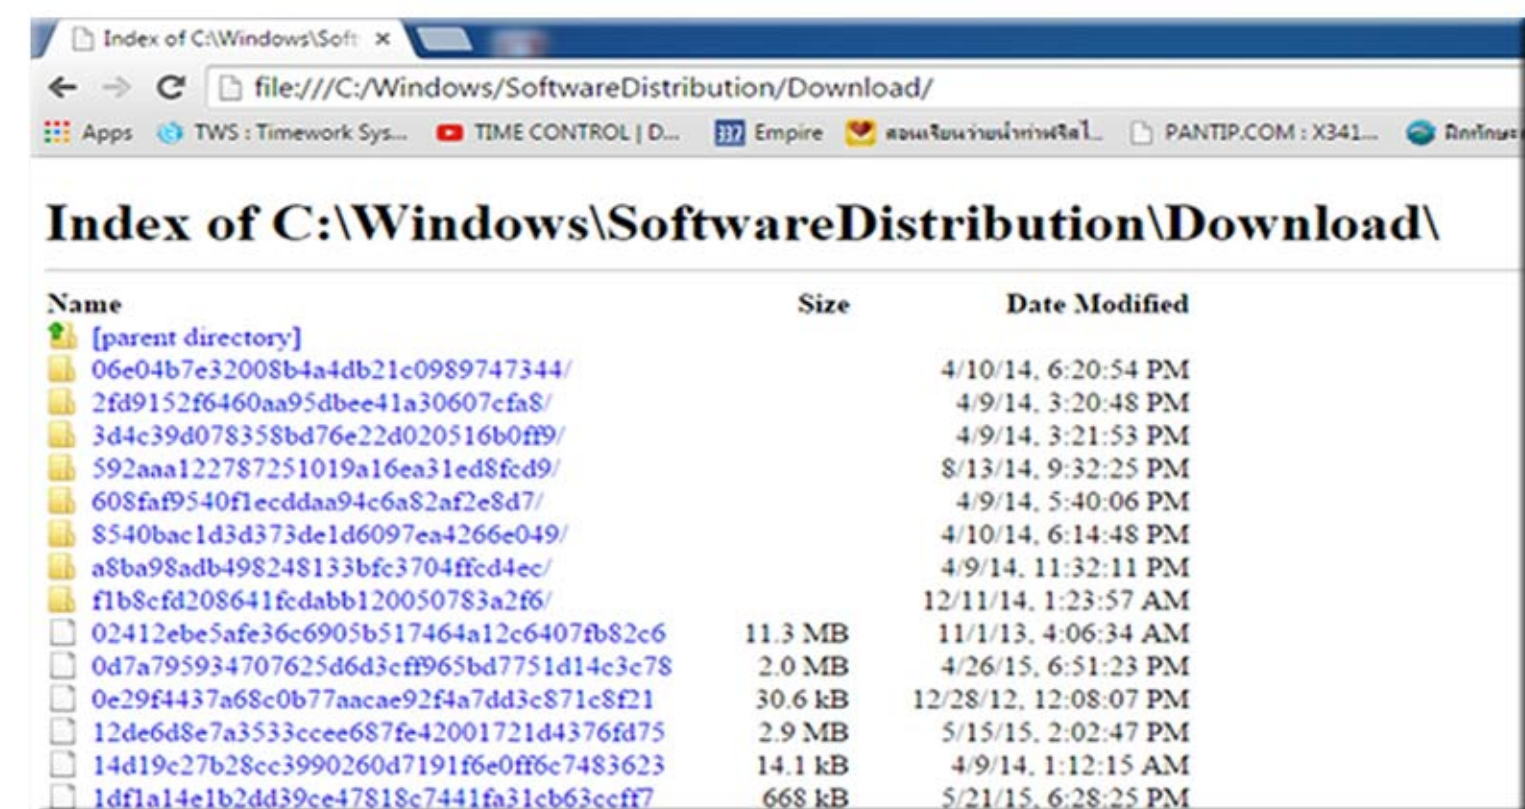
Index of C:\Windows\Soft ×

file:///C:/Windows/SoftwareDistribution/Download/

Apps TWS : Timework Sys... TIME CONTROL | D... Empire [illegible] PANTIP.COM : X341... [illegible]

Index of C:\Windows\SoftwareDistribution\Download\

| Name | Size | Date Modified |
|---|---|---|
| [parent directory] | | |
| 06e04b7e32008b4a4db21c0989747344/ | | 4/10/14, 6:20:54 PM |
| 2fd9152f6460aa95dbee41a30607cfa8/ | | 4/9/14, 3:20:48 PM |
| 3d4c39d078358bd76e22d020516b0ff9/ | | 4/9/14, 3:21:53 PM |
| 592aaa122787251019a16ea31ed8fcd9/ | | 8/13/14, 9:32:25 PM |
| 608faf9540f1ecddaa94c6a82af2e8d7/ | | 4/9/14, 5:40:06 PM |
| 8540bac1d3d373de1d6097ea4266e049/ | | 4/10/14, 6:14:48 PM |
| a8ba98adb498248133bfc3704ffcd4ec/ | | 4/9/14, 11:32:11 PM |
| f1b8cfd208641fcdabb120050783a2f6/ | | 12/11/14, 1:23:57 AM |
| 02412ebe5afe36c6905b517464a12c6407fb82c6 | 11.3 MB | 11/1/13, 4:06:34 AM |
| 0d7a795934707625d6d3cff965bd7751d14c3c78 | 2.0 MB | 4/26/15, 6:51:23 PM |
| 0e29f4437a68c0b77aacae92f4a7dd3c871c8f21 | 30.6 kB | 12/28/12, 12:08:07 PM |
| 12de6d8e7a3533ccee687fe42001721d4376fd75 | 2.9 MB | 5/15/15, 2:02:47 PM |
| 14d19c27b28cc3990260d7191f6e0ff6c7483623 | 14.1 kB | 4/9/14, 1:12:15 AM |
| 1df1a14e1b2dd39ce47818c7441fa31cb63ccff7 | 668 kB | 5/21/15, 6:28:25 PM |